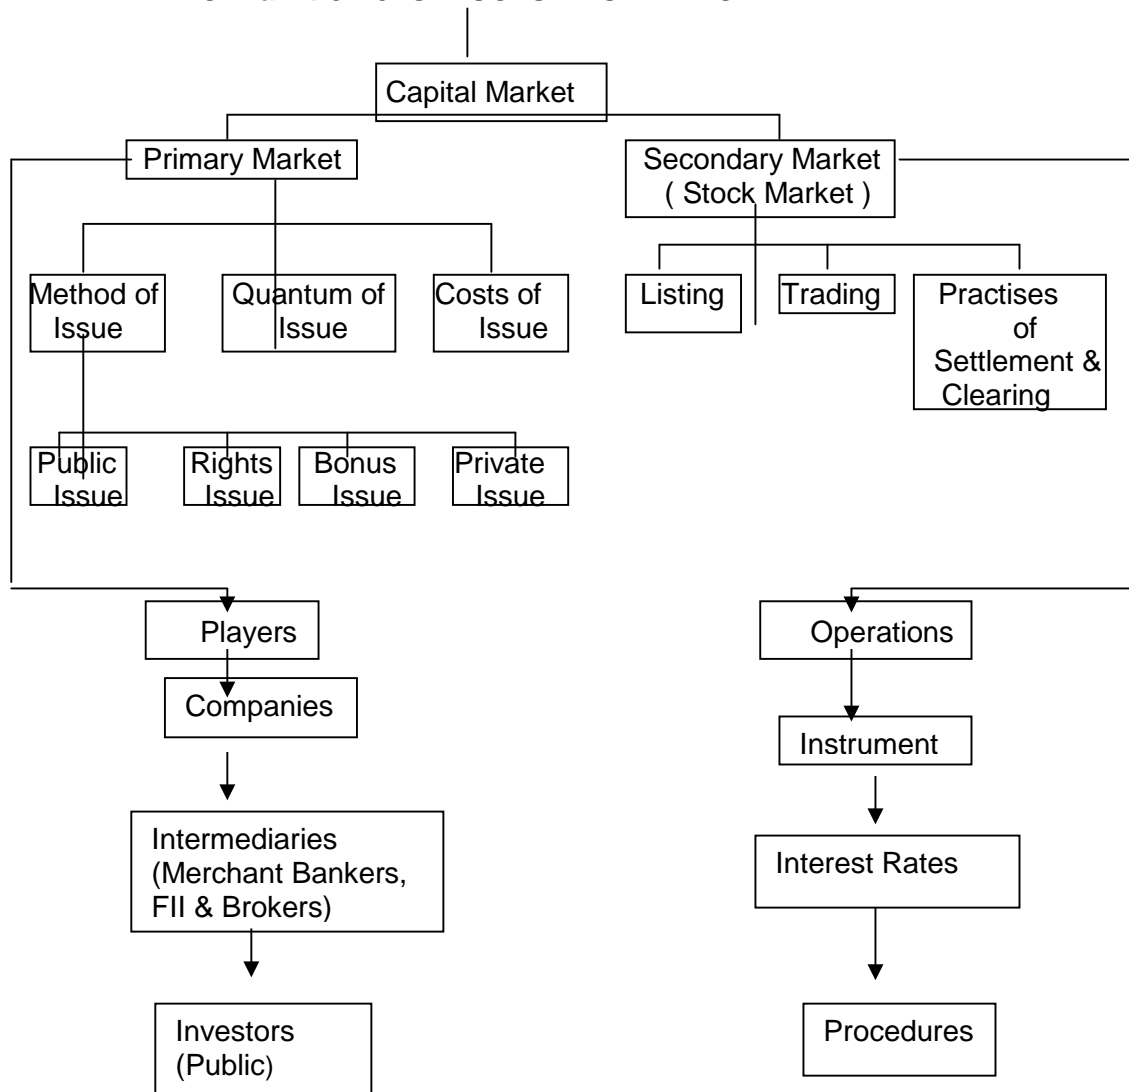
Capital Market

Primary Market

Secondary Market ( Stock Market )

Method of Issue

Quantum of Issue

Costs of Issue

Listing

Trading

Practises of Settlement & Clearing

Public Issue

Rights Issue

Bonus Issue

Private Issue

Players

Companies

Intermediaries (Merchant Bankers, FII & Brokers)

Investors (Public)

Operations

Instrument

Interest Rates

Procedures